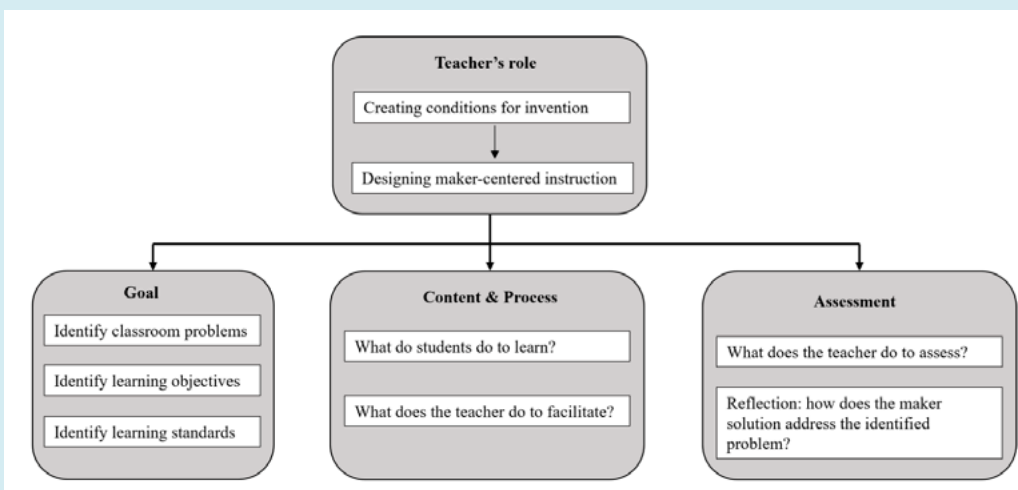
Teacher's role

Creating conditions for invention

Designing maker-centered instruction

Goal

Identify classroom problems

Identify learning objectives

Identify learning standards

Content & Process

What do students do to learn?

What does the teacher do to facilitate?

Assessment

What does the teacher do to assess?

Reflection: how does the maker solution address the identified problem?